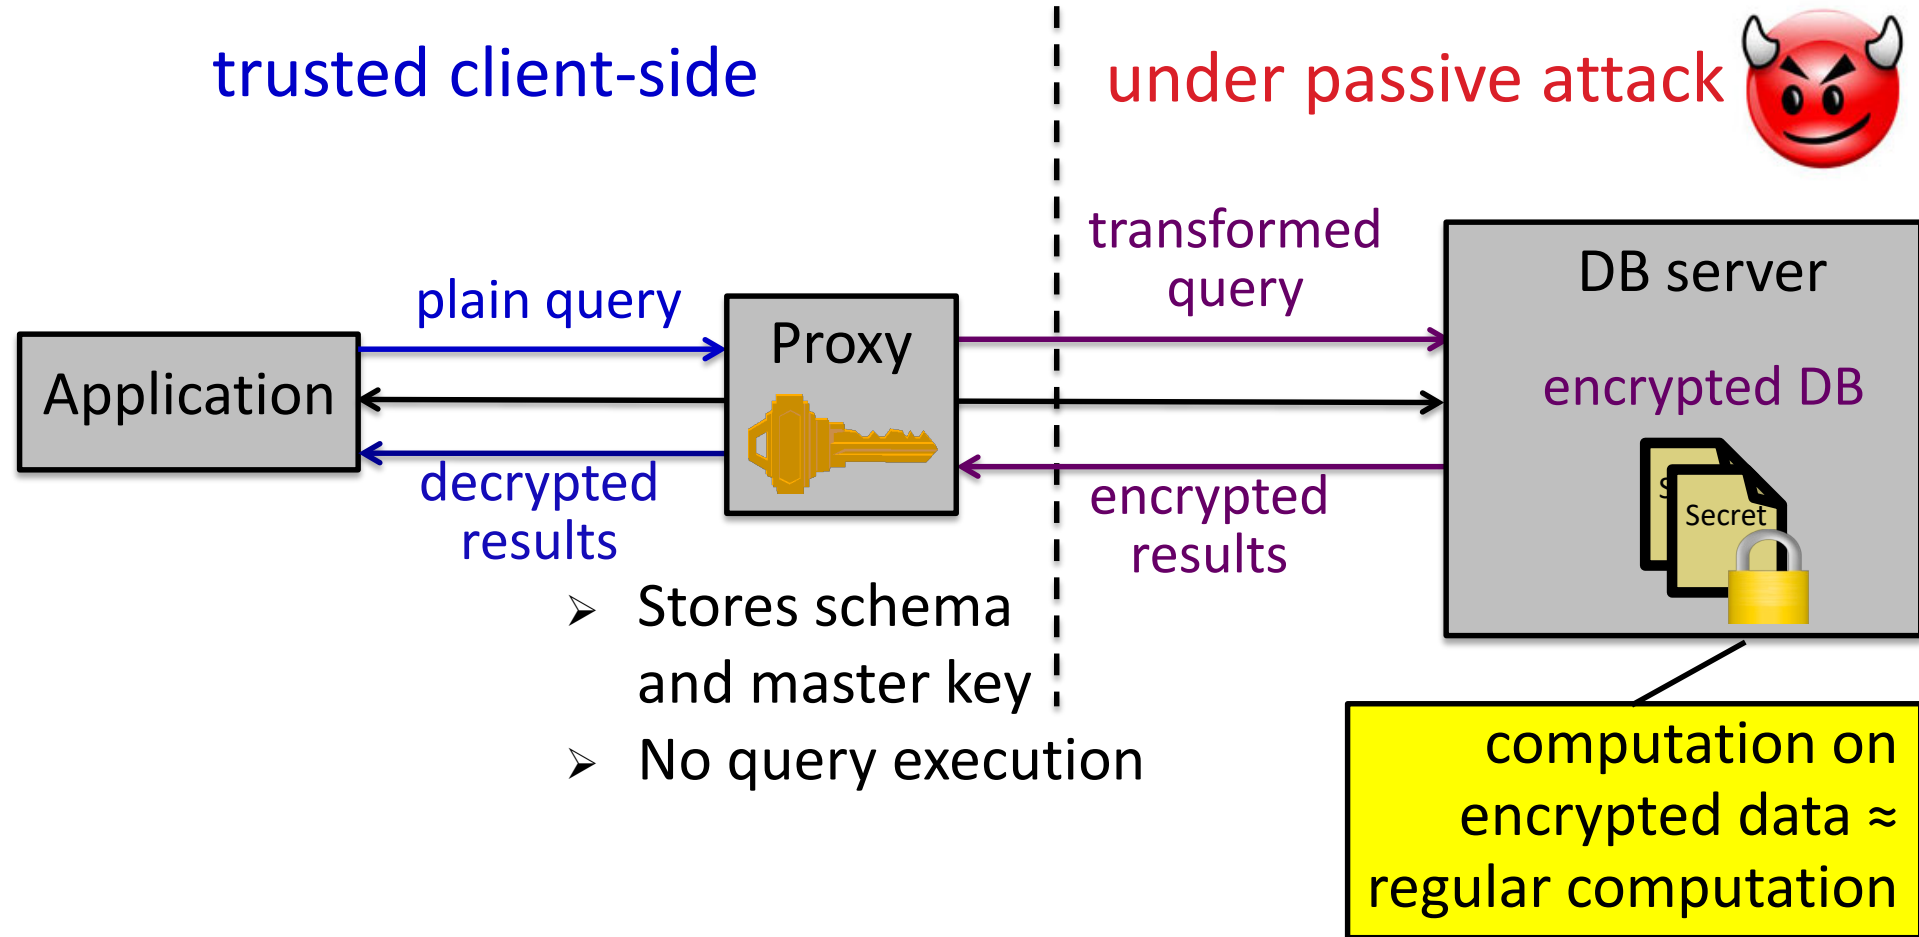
trusted client-side

under passive attack

transformed query

DB server

plain query

Proxy

Application

encrypted DB

decrypted results

encrypted results

Secret

➢ Stores schema and master key

➢ No query execution

computation on encrypted data ≈ regular computation